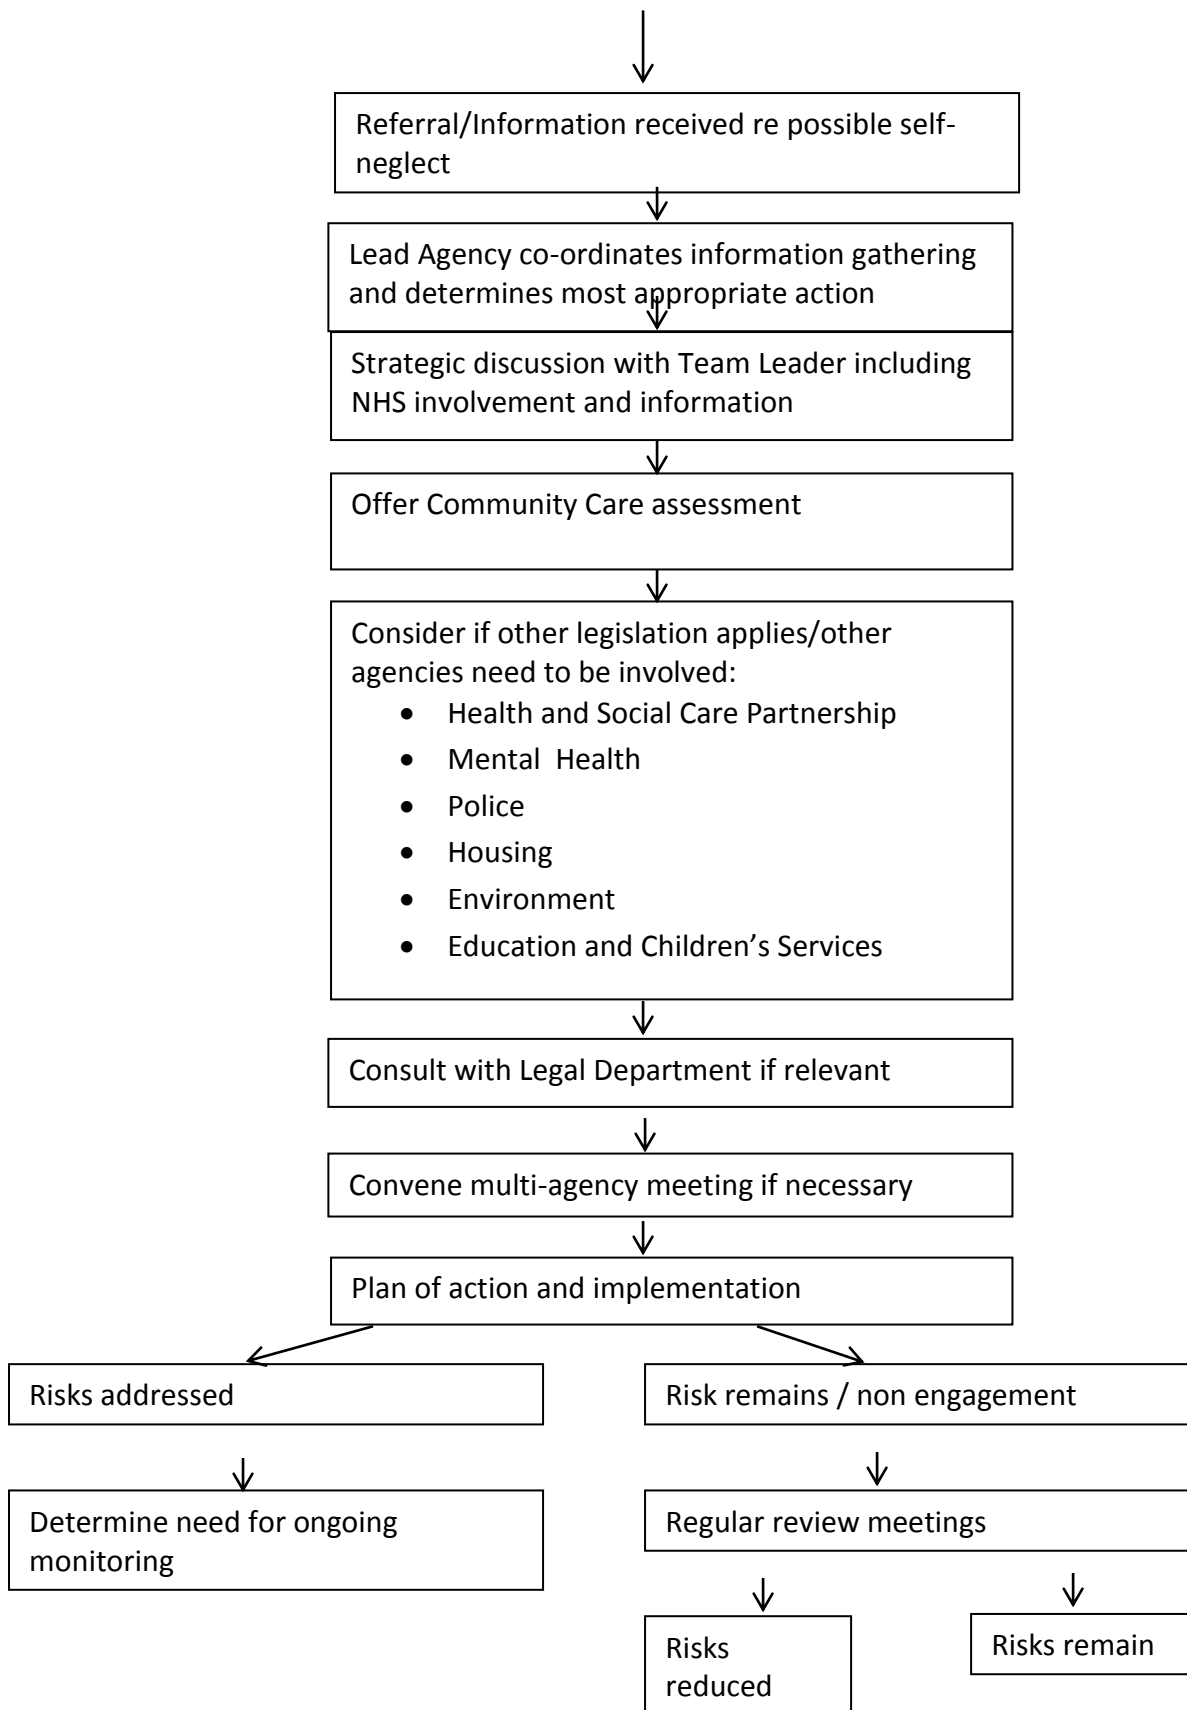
Referral/Information received re possible self-neglect

Lead Agency co-ordinates information gathering and determines most appropriate action

Strategic discussion with Team Leader including NHS involvement and information

Offer Community Care assessment

Consider if other legislation applies/other agencies need to be involved:
- Health and Social Care Partnership
- Mental Health
- Police
- Housing
- Environment
- Education and Children's Services

Consult with Legal Department if relevant

Convene multi-agency meeting if necessary

Plan of action and implementation

Risks addressed

Determine need for ongoing monitoring

Risk remains / non engagement

Regular review meetings

Risks reduced

Risks remain